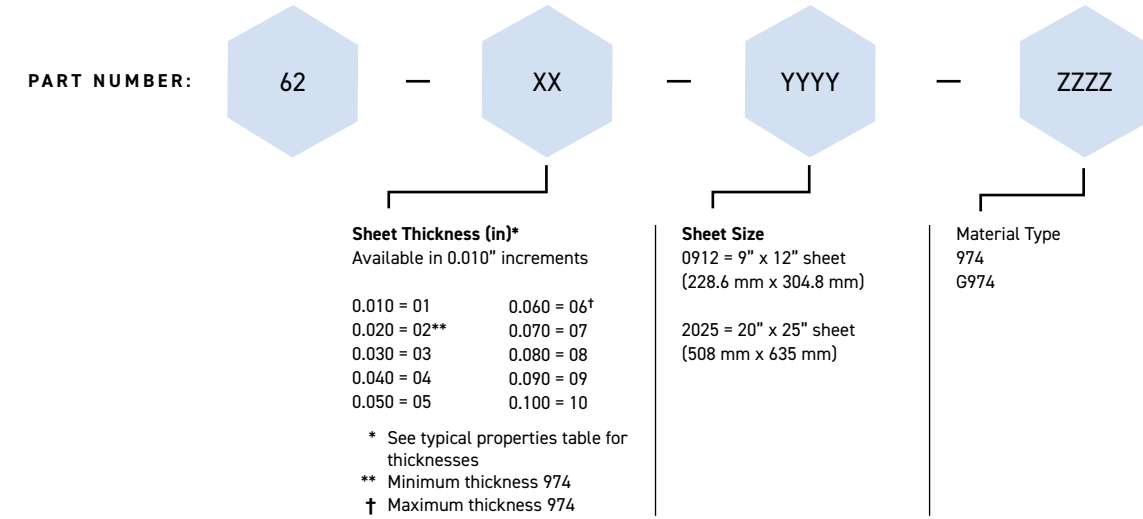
PART NUMBER: 62 — XX — YYYY — ZZZZ

**Sheet Thickness (in)***
Available in 0.010" increments

0.010 = 01
0.020 = 02**
0.030 = 03
0.040 = 04
0.050 = 05

0.060 = 06†
0.070 = 07
0.080 = 08
0.090 = 09
0.100 = 10

* See typical properties table for thicknesses
** Minimum thickness 974
† Maximum thickness 974

**Sheet Size**
0912 = 9" x 12" sheet (228.6 mm x 304.8 mm)

2025 = 20" x 25" sheet (508 mm x 635 mm)

Material Type
974
G974